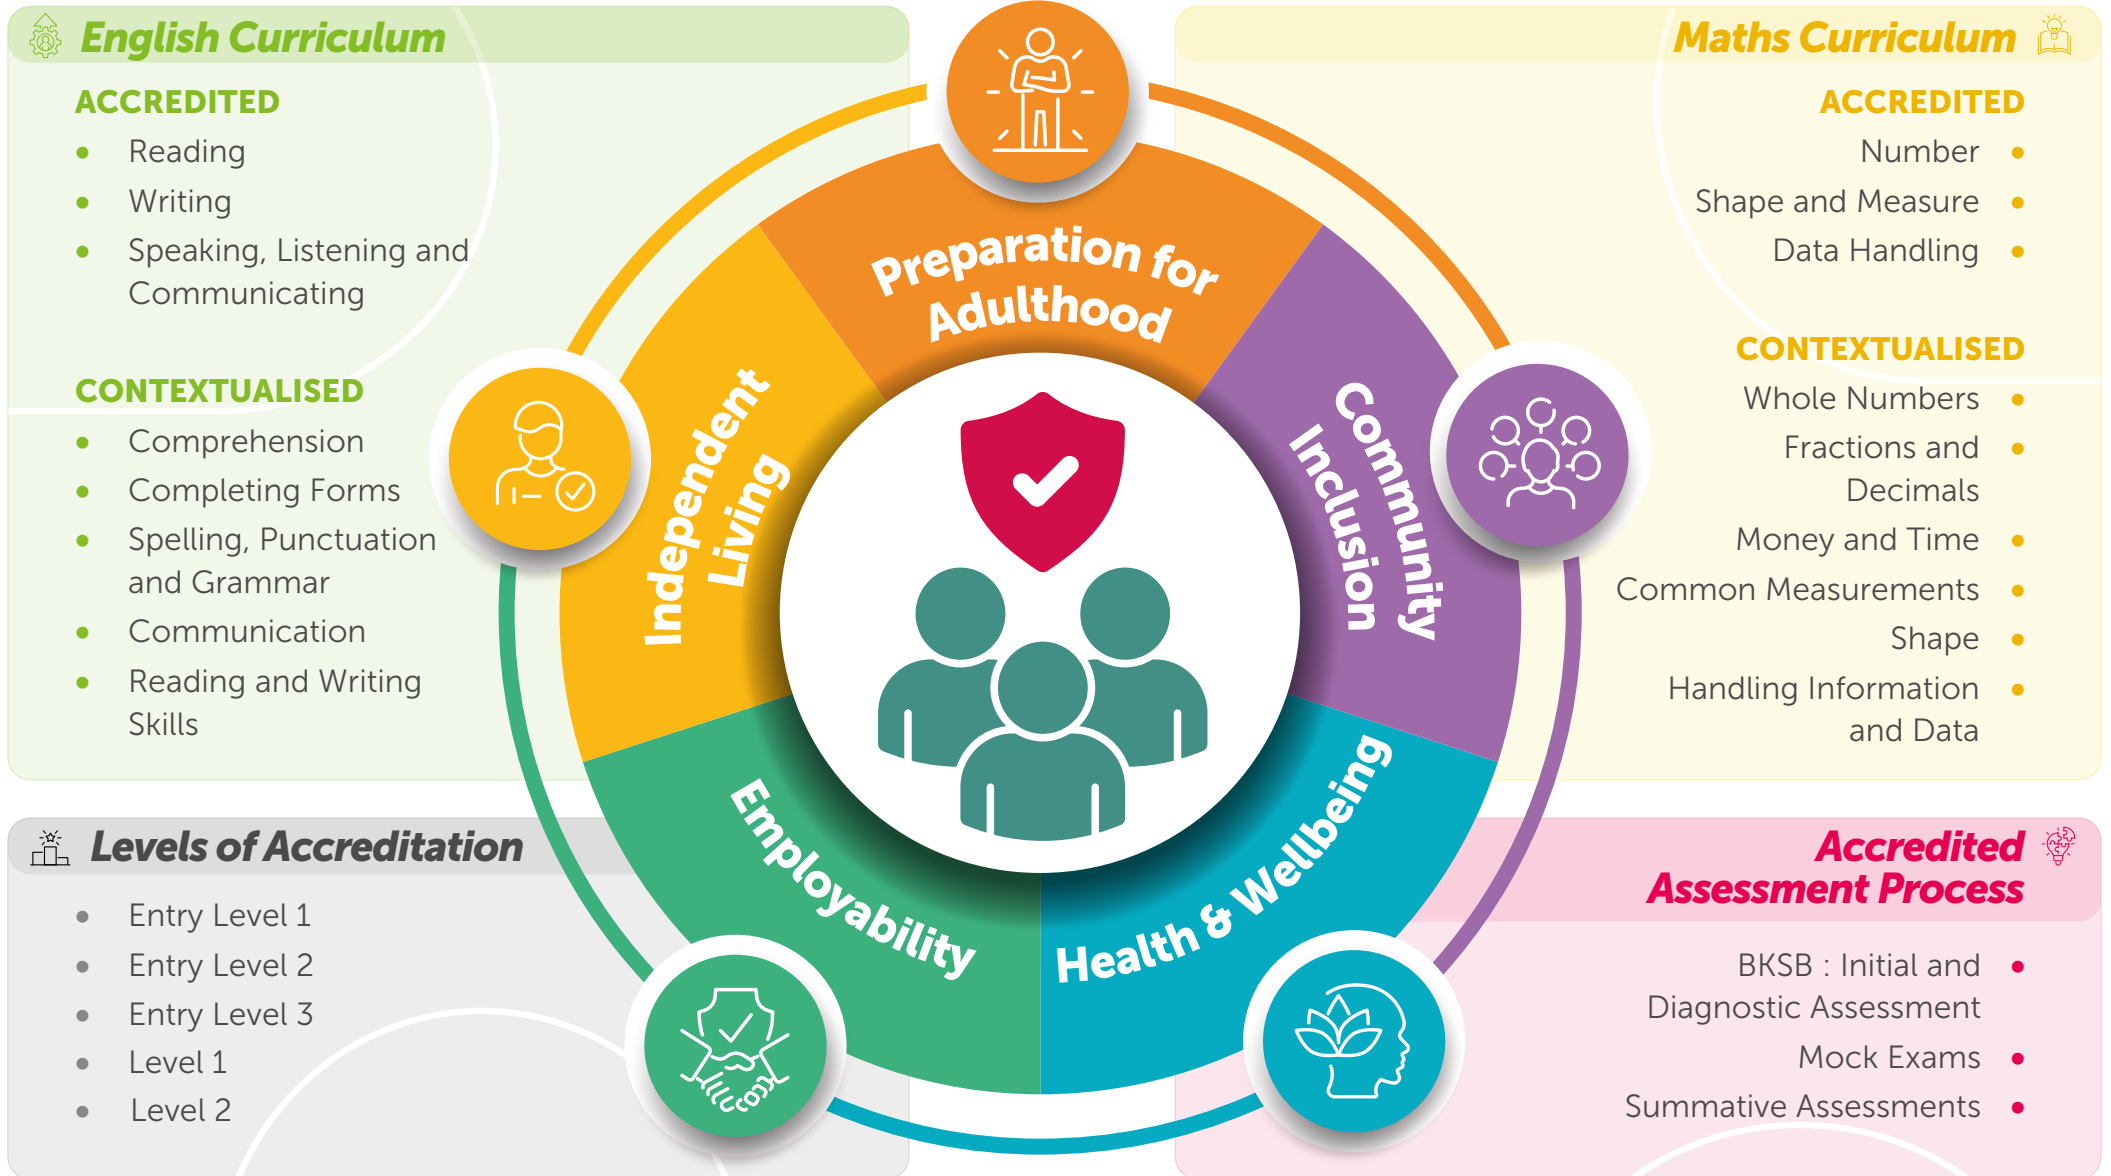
English Curriculum

ACCREDITED
- Reading
- Writing
- Speaking, Listening and Communicating

CONTEXTUALISED
- Comprehension
- Completing Forms
- Spelling, Punctuation and Grammar
- Communication
- Reading and Writing Skills

Maths Curriculum

ACCREDITED
Number •
Shape and Measure •
Data Handling •

CONTEXTUALISED
Whole Numbers •
Fractions and Decimals •
Money and Time •
Common Measurements •
Shape •
Handling Information and Data •

Preparation for Adulthood

Independent Living

Community Inclusion

Employability

Health & Wellbeing

Levels of Accreditation
- Entry Level 1
- Entry Level 2
- Entry Level 3
- Level 1
- Level 2

Accredited Assessment Process
BKSB : Initial and Diagnostic Assessment •
Mock Exams •
Summative Assessments •